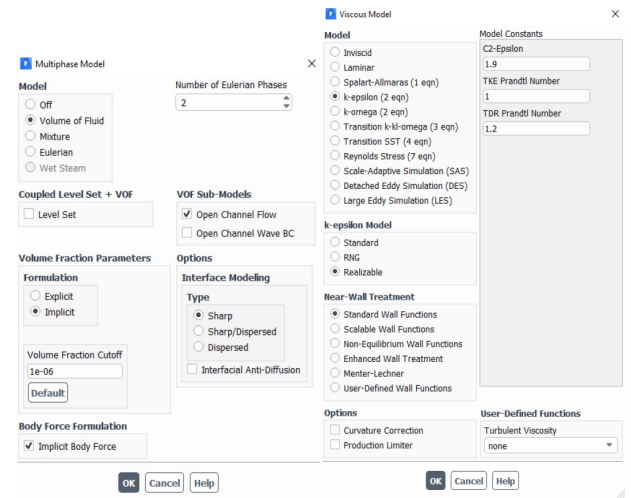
Multiphase Model ×

Model
Off
Volume of Fluid
Mixture
Eulerian
Wet Steam

Number of Eulerian Phases
2

Coupled Level Set + VOF
Level Set

VOF Sub-Models
Open Channel Flow
Open Channel Wave BC

Volume Fraction Parameters
Formulation
Explicit
Implicit

Volume Fraction Cutoff
1e-06
Default

Options
Interface Modeling
Type
Sharp
Sharp/Dispersed
Dispersed
Interfacial Anti-Diffusion

Body Force Formulation
Implicit Body Force

OK Cancel Help

Viscous Model ×

Model
Inviscid
Laminar
Spalart-Allmaras (1 eqn)
k-epsilon (2 eqn)
k-omega (2 eqn)
Transition k-kl-omega (3 eqn)
Transition SST (4 eqn)
Reynolds Stress (7 eqn)
Scale-Adaptive Simulation (SAS)
Detached Eddy Simulation (DES)
Large Eddy Simulation (LES)

Model Constants
C2-Epsilon
1.9
TKE Prandtl Number
1
TDR Prandtl Number
1.2

k-epsilon Model
Standard
RNG
Realizable

Near-Wall Treatment
Standard Wall Functions
Scalable Wall Functions
Non-Equilibrium Wall Functions
Enhanced Wall Treatment
Menter-Lechner
User-Defined Wall Functions

Options
Curvature Correction
Production Limiter

User-Defined Functions
Turbulent Viscosity
none

OK Cancel Help